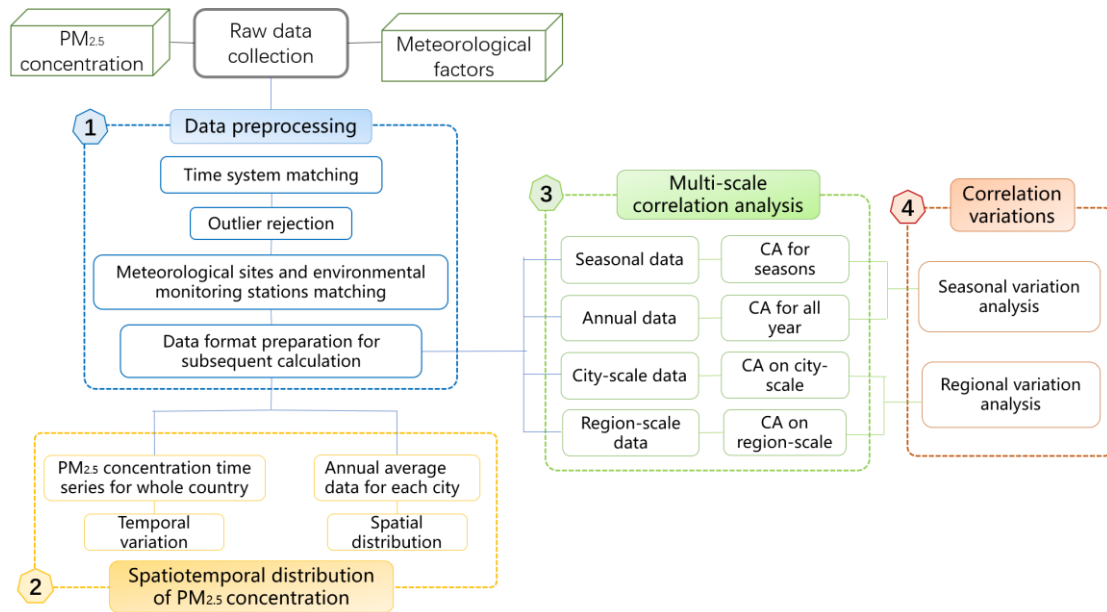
$PM_{2.5}$ concentration

Raw data collection

Meteorological factors

1

Data preprocessing

Time system matching

Outlier rejection

Meteorological sites and environmental monitoring stations matching

Data format preparation for subsequent calculation

3

Multi-scale correlation analysis

Seasonal data

CA for seasons

Annual data

CA for all year

City-scale data

CA on city-scale

Region-scale data

CA on region-scale

4

Correlation variations

Seasonal variation analysis

Regional variation analysis

$PM_{2.5}$ concentration time series for whole country

Annual average data for each city

Temporal variation

Spatial distribution

2

Spatiotemporal distribution of $PM_{2.5}$ concentration